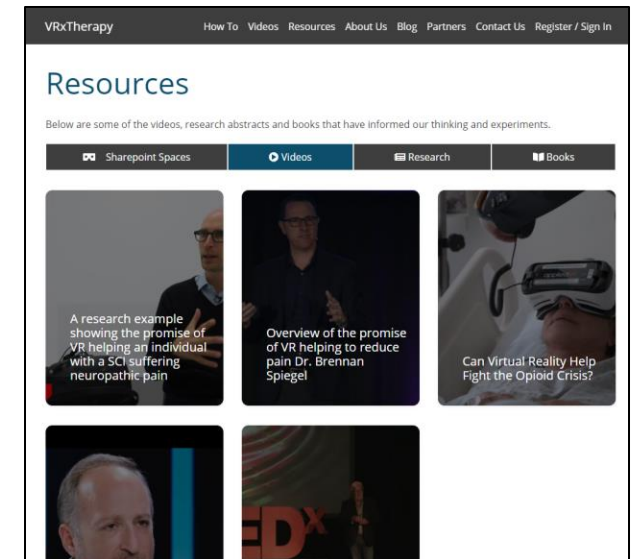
VRxTherapy

How To Videos Resources About Us Blog Partners Contact Us Register / Sign In

Resources

Below are some of the videos, research abstracts and books that have informed our thinking and experiments.

Sharepoint Spaces | Videos | Research | Books

A research example showing the promise of VR helping an individual with a SCI suffering neuropathic pain

Overview of the promise of VR helping to reduce pain Dr. Brennan Spiegel

Can Virtual Reality Help Fight the Opioid Crisis?

EDx